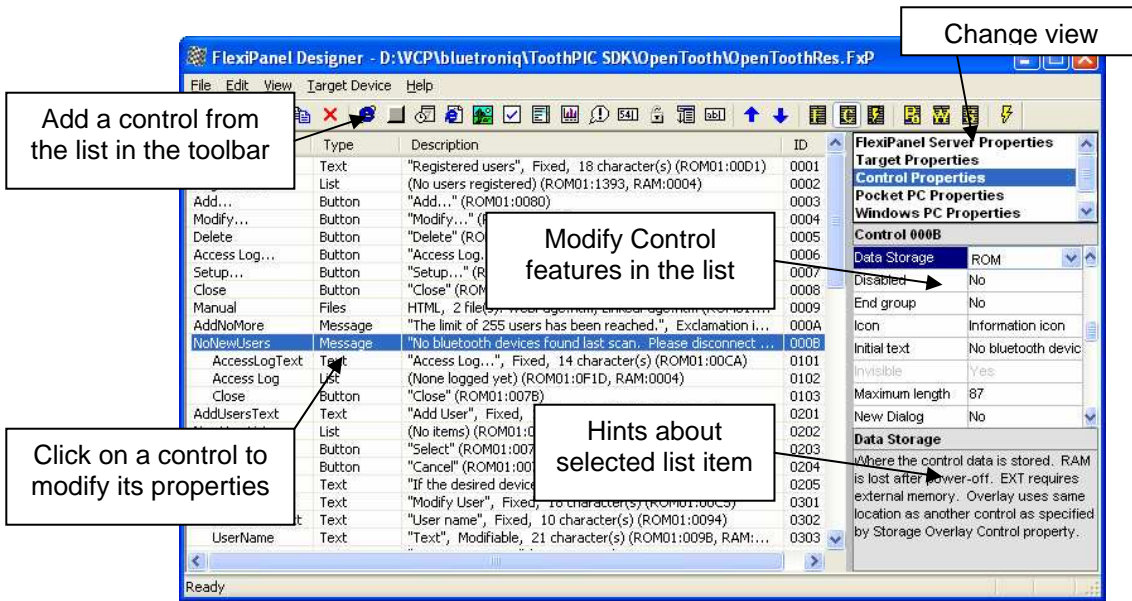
Change view

FlexiPanel Designer - D:\VCP\bluetroniq\ToothPIC SDK\OpenTooth\OpenToothRes.FxP

File Edit View Target Device Help

Add a control from the list in the toolbar

| | Type | Description | ID |
|---|---|---|---|
| | Text | "Registered users", Fixed, 18 character(s) (ROM01:00D1) | 0001 |
| | List | (No users registered) (ROM01:1393, RAM:0004) | 0002 |
| Add... | Button | "Add..." (ROM01:0080) | 0003 |
| Modify... | Button | "Modify..." ([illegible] | 0004 |
| Delete | Button | "Delete" (RO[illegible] | 0005 |
| Access Log... | Button | "Access Log.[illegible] | 0006 |
| Setup... | Button | "Setup..." (R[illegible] | 0007 |
| Close | Button | "Close" (ROM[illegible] | 0008 |
| Manual | Files | HTML, 2 file(s), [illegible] | 0009 |
| AddNoMore | Message | "The limit of 255 users has been reached.", Exclamation i... | 000A |
| NoNewUsers | Message | "No bluetooth devices found last scan. Please disconnect ... | 000B |
| AccessLogText | Text | "Access Log...", Fixed, 14 character(s) (ROM01:00CA) | 0101 |
| Access Log | List | (None logged yet) (ROM01:0F1D, RAM:0004) | 0102 |
| Close | Button | "Close" (ROM01:007B) | 0103 |
| AddUsersText | Text | "Add User", Fixed, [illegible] | 0201 |
| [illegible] | List | (No items) (ROM01:0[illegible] | 0202 |
| | Button | "Select" (ROM01:00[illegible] | 0203 |
| | Button | "Cancel" (ROM01:00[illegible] | 0204 |
| | Text | "If the desired device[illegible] | 0205 |
| | Text | "Modify User", Fixed, 18 character(s) (ROM01:00C5) | 0301 |
| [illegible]t | Text | "User name", Fixed, 10 character(s) (ROM01:0094) | 0302 |
| UserName | Text | "Text", Modifiable, 21 character(s) (ROM01:009B, RAM:... | 0303 |

FlexiPanel Server Properties
Target Properties
Control Properties
Pocket PC Properties
Windows PC Properties

Control 000B

| Data Storage | ROM |
|---|---|
| Disabled | No |
| End group | No |
| Icon | Information icon |
| Initial text | No bluetooth devic |
| Invisible | Yes |
| Maximum length | 87 |
| New Dialog | No |

Data Storage
Where the control data is stored. RAM is lost after power-off. EXT requires external memory. Overlay uses same location as another control as specified by Storage Overlay Control property.

Modify Control features in the list

Hints about selected list item

Click on a control to modify its properties

Ready